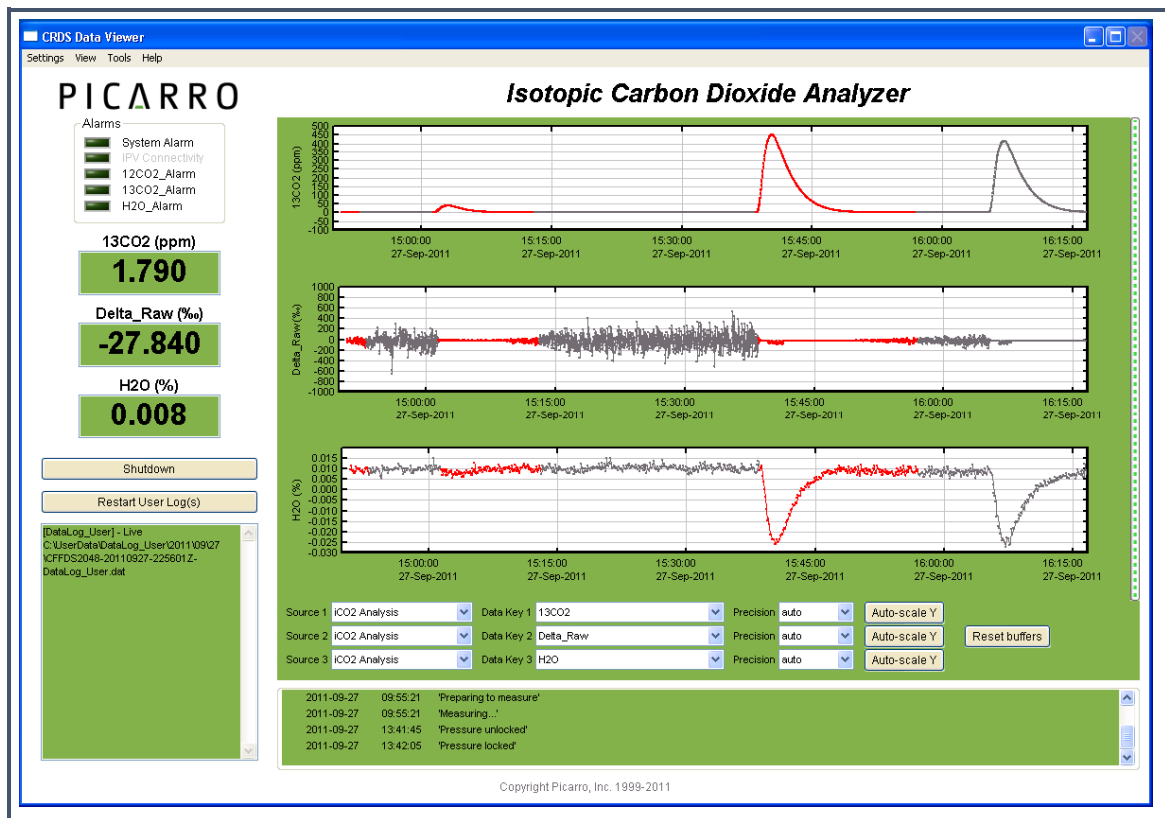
CRDS Data Viewer

Settings View Tools Help

PICARRO

Isotopic Carbon Dioxide Analyzer

Alarms
System Alarm
IPV Connectivity
12CO2_Alarm
13CO2_Alarm
H2O_Alarm

13CO2 (ppm)
1.790

Delta_Raw (‰)
-27.840

H2O (%)
0.008

Shutdown

Restart User Log(s)

[DataLog_User] - Live
C:\UserData\DataLog_User\2011\09\27\CFFDS2048-20110927-225601Z-DataLog_User.dat

13CO2 (ppm)
500 450 400 350 300 250 200 150 100 50 0 -50 -100
15:00:00 27-Sep-2011 15:15:00 27-Sep-2011 15:30:00 27-Sep-2011 15:45:00 27-Sep-2011 16:00:00 27-Sep-2011 16:15:00 27-Sep-2011

Delta_Raw (‰)
1000 800 600 400 200 0 -200 -400 -600 -800 -1000
15:00:00 27-Sep-2011 15:15:00 27-Sep-2011 15:30:00 27-Sep-2011 15:45:00 27-Sep-2011 16:00:00 27-Sep-2011 16:15:00 27-Sep-2011

H2O (%)
0.015 0.010 0.005 0.000 -0.005 -0.010 -0.015 -0.020 -0.025 -0.030
15:00:00 27-Sep-2011 15:15:00 27-Sep-2011 15:30:00 27-Sep-2011 15:45:00 27-Sep-2011 16:00:00 27-Sep-2011 16:15:00 27-Sep-2011

Source 1 iCO2 Analysis Data Key 1 13CO2 Precision auto Auto-scale Y
Source 2 iCO2 Analysis Data Key 2 Delta_Raw Precision auto Auto-scale Y Reset buffers
Source 3 iCO2 Analysis Data Key 3 H2O Precision auto Auto-scale Y

2011-09-27 09:55:21 'Preparing to measure'
2011-09-27 09:55:21 'Measuring...'
2011-09-27 13:41:45 'Pressure unlocked'
2011-09-27 13:42:05 'Pressure locked'

Copyright Picarro, Inc. 1999-2011